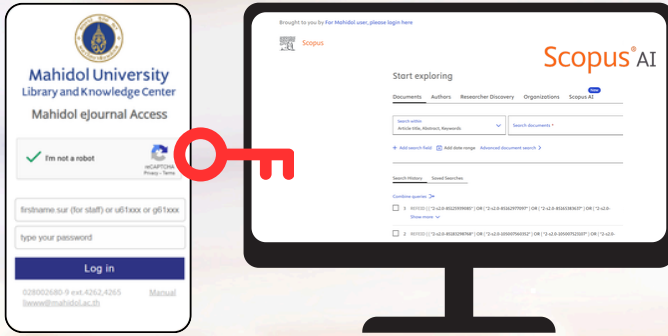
Mahidol University
Library and Knowledge Center
Mahidol eJournal Access

I'm not a robot
reCAPTCHA
Privacy - Terms

firstname sur (for staff) or u61xxx or g61xxx
type your password
Log in

028002680-9 ext.4262,4265
liwww@mahidol.ac.th
Manual

Brought to you by For Mahidol user, please login here
Scopus
Scopus AI
Start exploring
Documents Authors Researcher Discovery Organizations Scopus AI New
Search within
Article title, Abstract, Keywords
Search documents *
+ Add search field Add date range Advanced document search >
Search History Saved Searches
Combine queries >
1 REFEID ( "2-s2.0-85125109085" ) OR ( "2-s2.0-85162977007" ) OR ( "2-s2.0-85165383637" ) OR ( "2-s2.0-
Show more
2 REFEID ( "2-s2.0-85183298768" ) OR ( "2-s2.0-105007560152" ) OR ( "2-s2.0-105007125507" ) OR ( "2-s2.0-